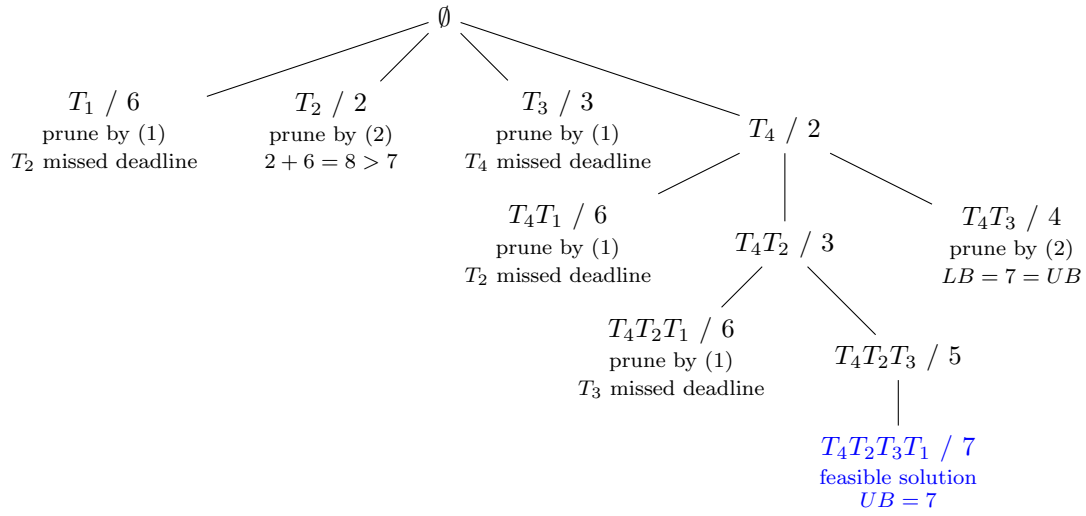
$\emptyset$

$T_1$ / 6
prune by (1)
$T_2$ missed deadline

$T_2$ / 2
prune by (2)
$2 + 6 = 8 > 7$

$T_3$ / 3
prune by (1)
$T_4$ missed deadline

$T_4$ / 2

$T_4T_1$ / 6
prune by (1)
$T_2$ missed deadline

$T_4T_2$ / 3

$T_4T_3$ / 4
prune by (2)
$LB = 7 = UB$

$T_4T_2T_1$ / 6
prune by (1)
$T_3$ missed deadline

$T_4T_2T_3$ / 5

$T_4T_2T_3T_1$ / 7
feasible solution
$UB = 7$